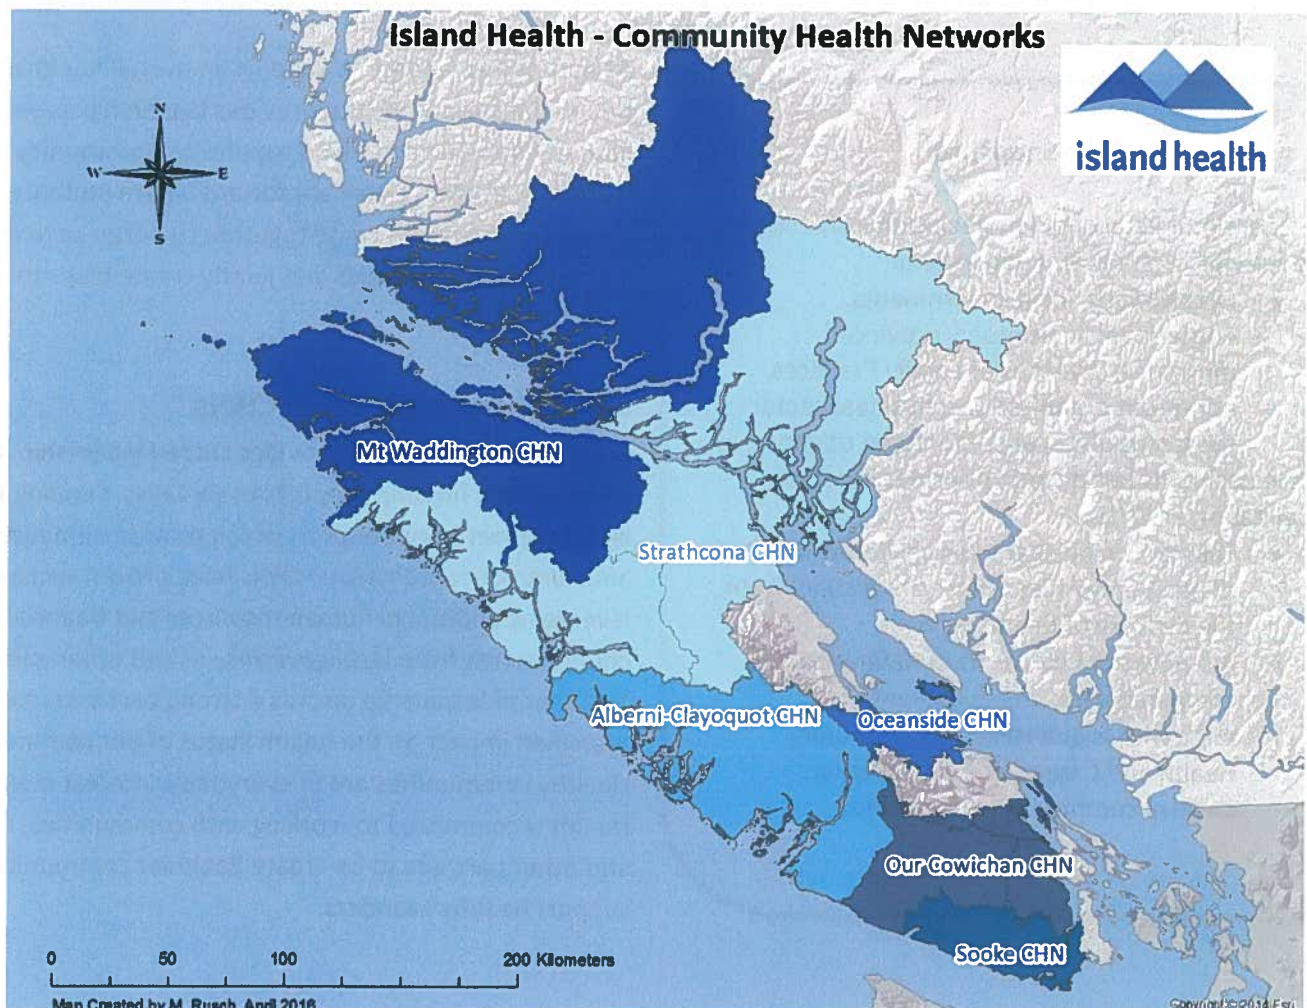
Island Health - Community Health Networks

island health

N
W
E
S

Mt Waddington CHN

Strathcona CHN

Alberni-Clayoquot CHN

Oceanside CHN

Our Cowichan CHN

Sooke CHN

0 50 100 200 Kilometers

Map Created by M. Rusch, April 2016

Copyright:© 2014 Esri